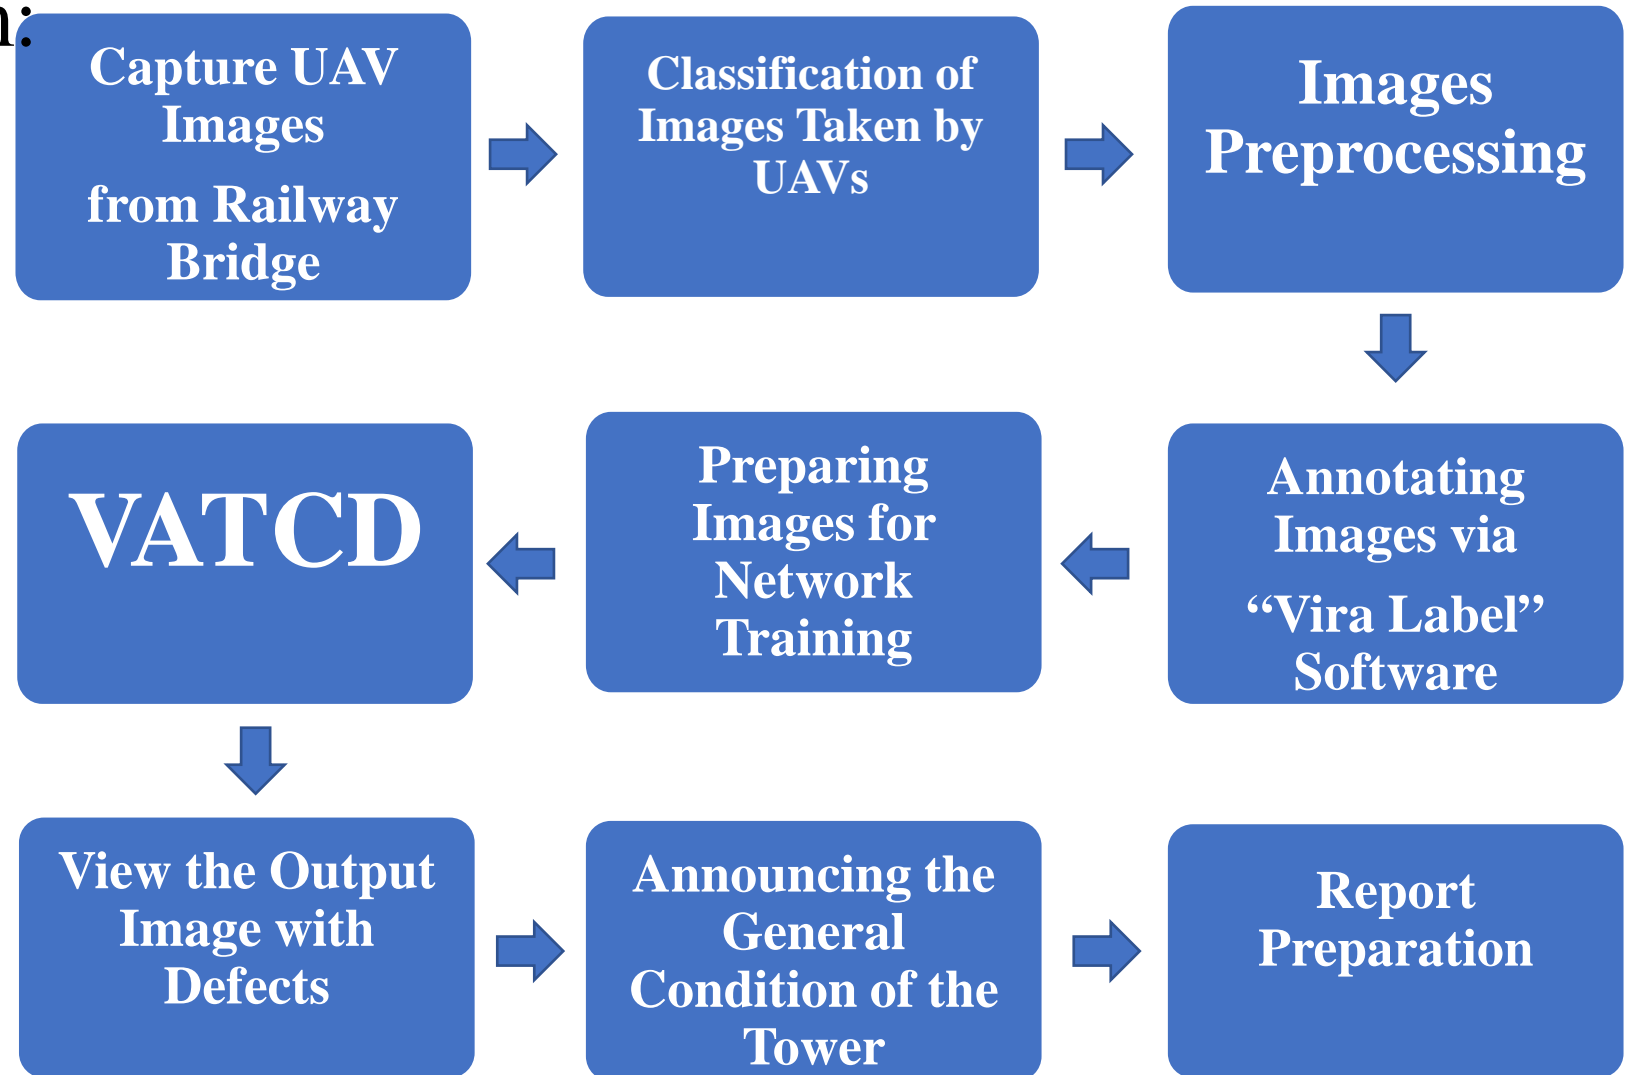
n:

Capture UAV Images from Railway Bridge

Classification of Images Taken by UAVs

Images Preprocessing

Annotating Images via “Vira Label” Software

Preparing Images for Network Training

VATCD

View the Output Image with Defects

Announcing the General Condition of the Tower

Report Preparation